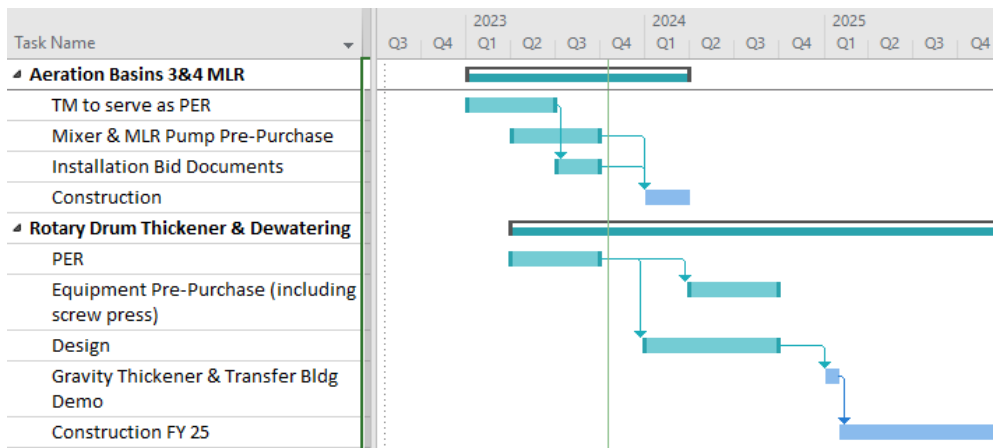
| Task Name |
|---|
| ◢ Aeration Basins 3&4 MLR |
| TM to serve as PER |
| Mixer & MLR Pump Pre-Purchase |
| Installation Bid Documents |
| Construction |
| ◢ Rotary Drum Thickener & Dewatering |
| PER |
| Equipment Pre-Purchase (including screw press) |
| Design |
| Gravity Thickener & Transfer Bldg Demo |
| Construction FY 25 |

2023 2024 2025

Q3 Q4 Q1 Q2 Q3 Q4 Q1 Q2 Q3 Q4 Q1 Q2 Q3 Q4